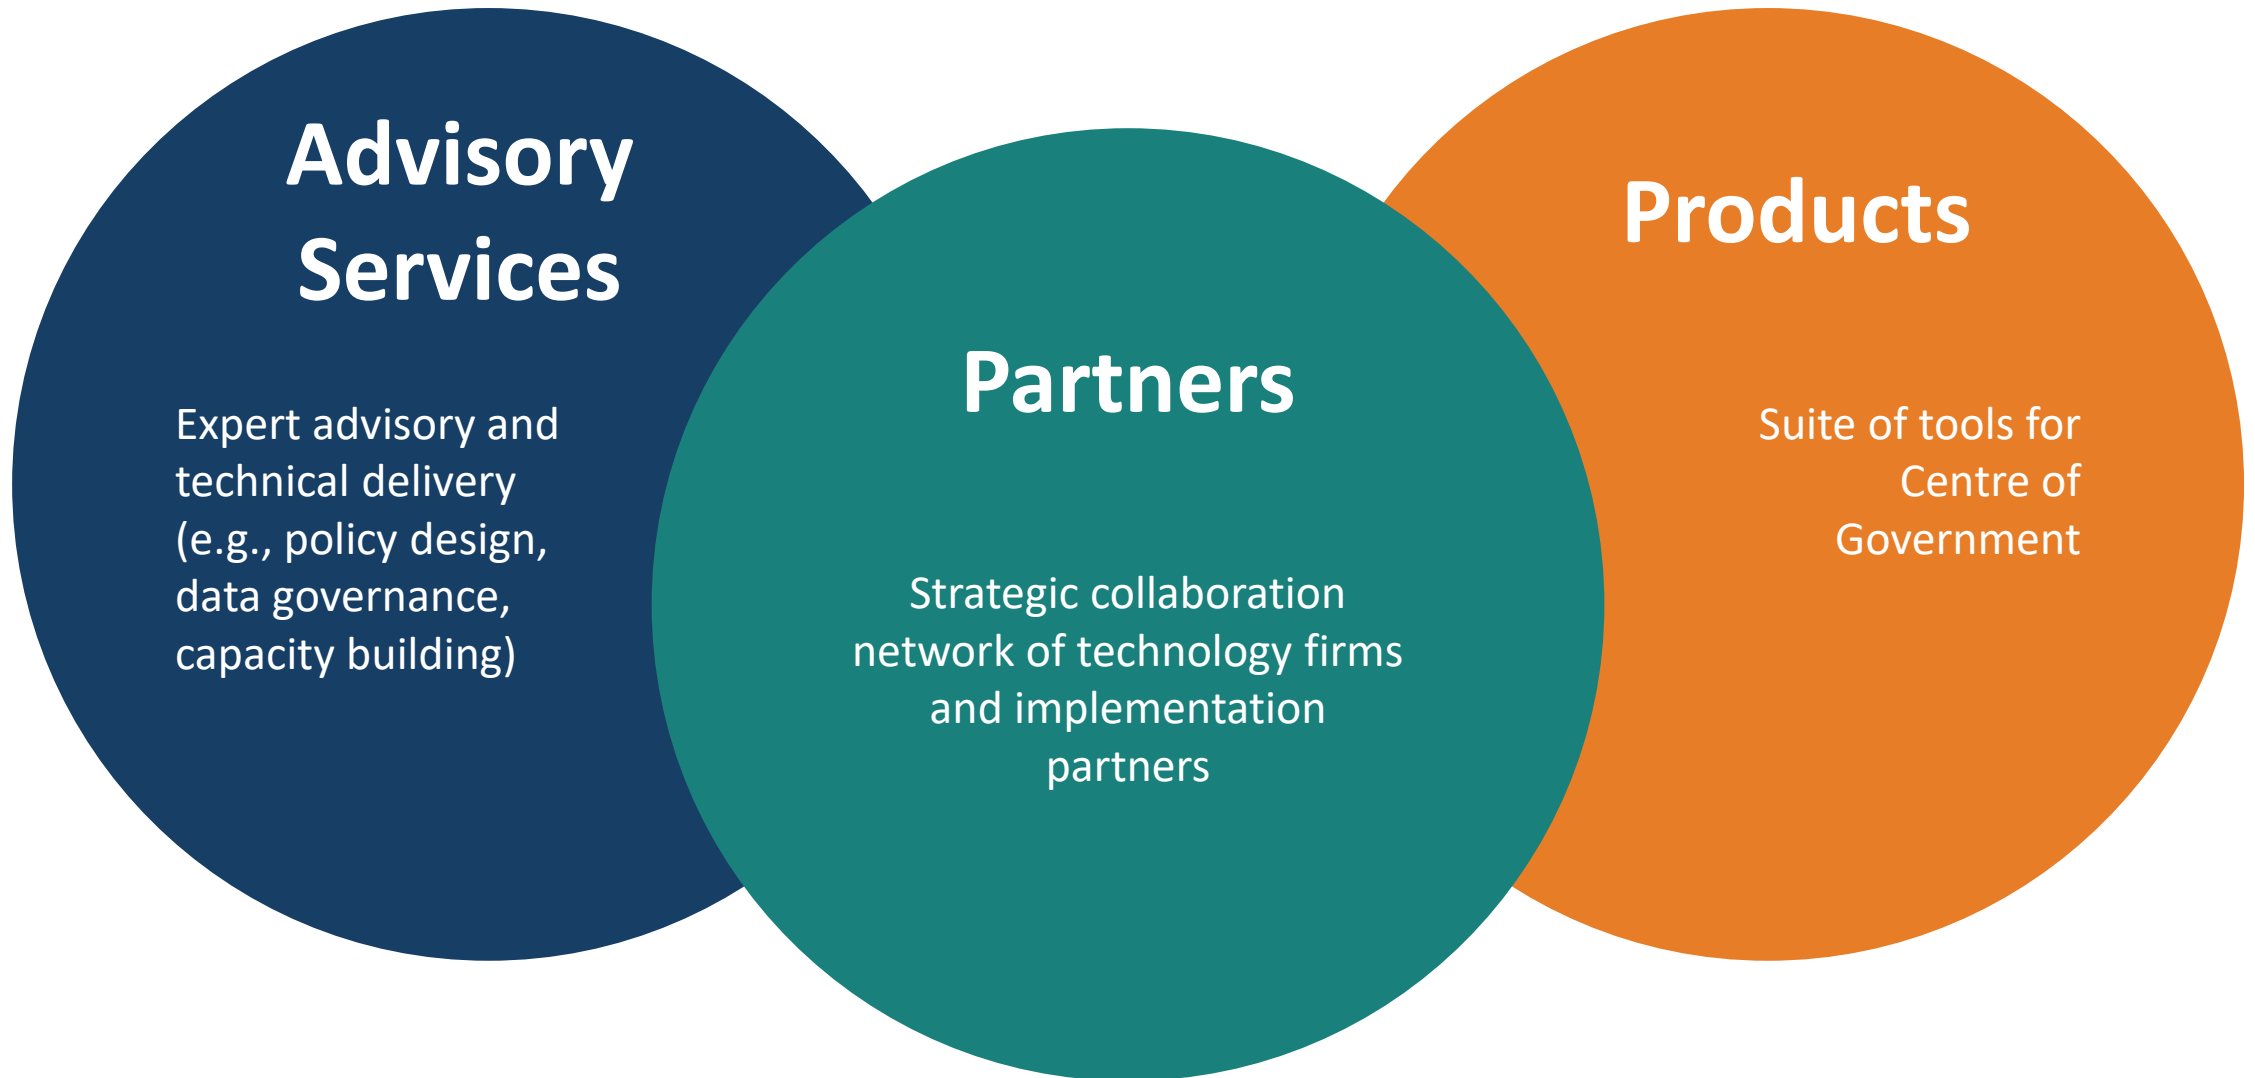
Advisory Services

Expert advisory and technical delivery (e.g., policy design, data governance, capacity building)

Partners

Strategic collaboration network of technology firms and implementation partners

Products

Suite of tools for Centre of Government